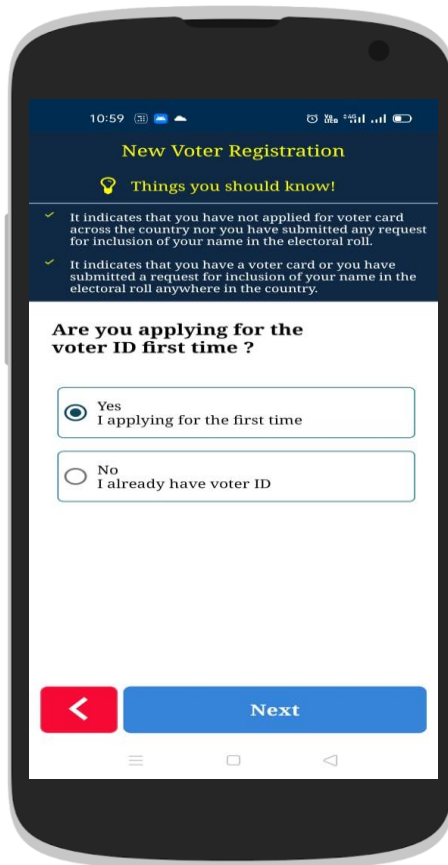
10:59

New Voter Registration

Things you should know!

It indicates that you have not applied for voter card across the country nor you have submitted any request for inclusion of your name in the electoral roll.

It indicates that you have a voter card or you have submitted a request for inclusion of your name in the electoral roll anywhere in the country.

Are you applying for the voter ID first time ?

Yes
I applying for the first time

No
I already have voter ID

Next